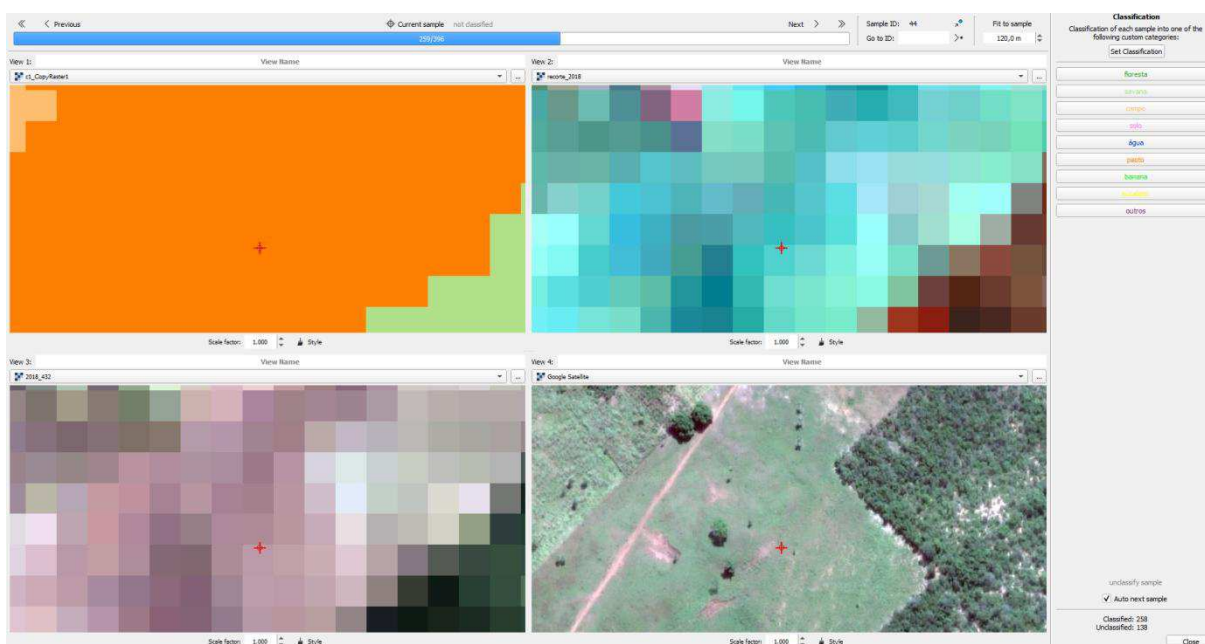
≪ < Previous

Current sample not classified

259/396

Next > ≫

Sample ID: 44

Go to ID:

Fit to sample

120,0 m

Classification

Classification of each sample into one of the following custom categories:

Set Classification

floresta

savana

campo

solo

água

pasto

banana

eucalipto

outros

View 1: View Name

c1_CopyRaster1

Scale factor: 1.000 Style

View 2: View Name

recorte_2018

Scale factor: 1.000 Style

View 3: View Name

2018_432

Scale factor: 1.000 Style

View 4: View Name

Google Satellite

Scale factor: 1.000 Style

unclassify sample

Auto next sample

Classified: 258
Unclassified: 138

Close